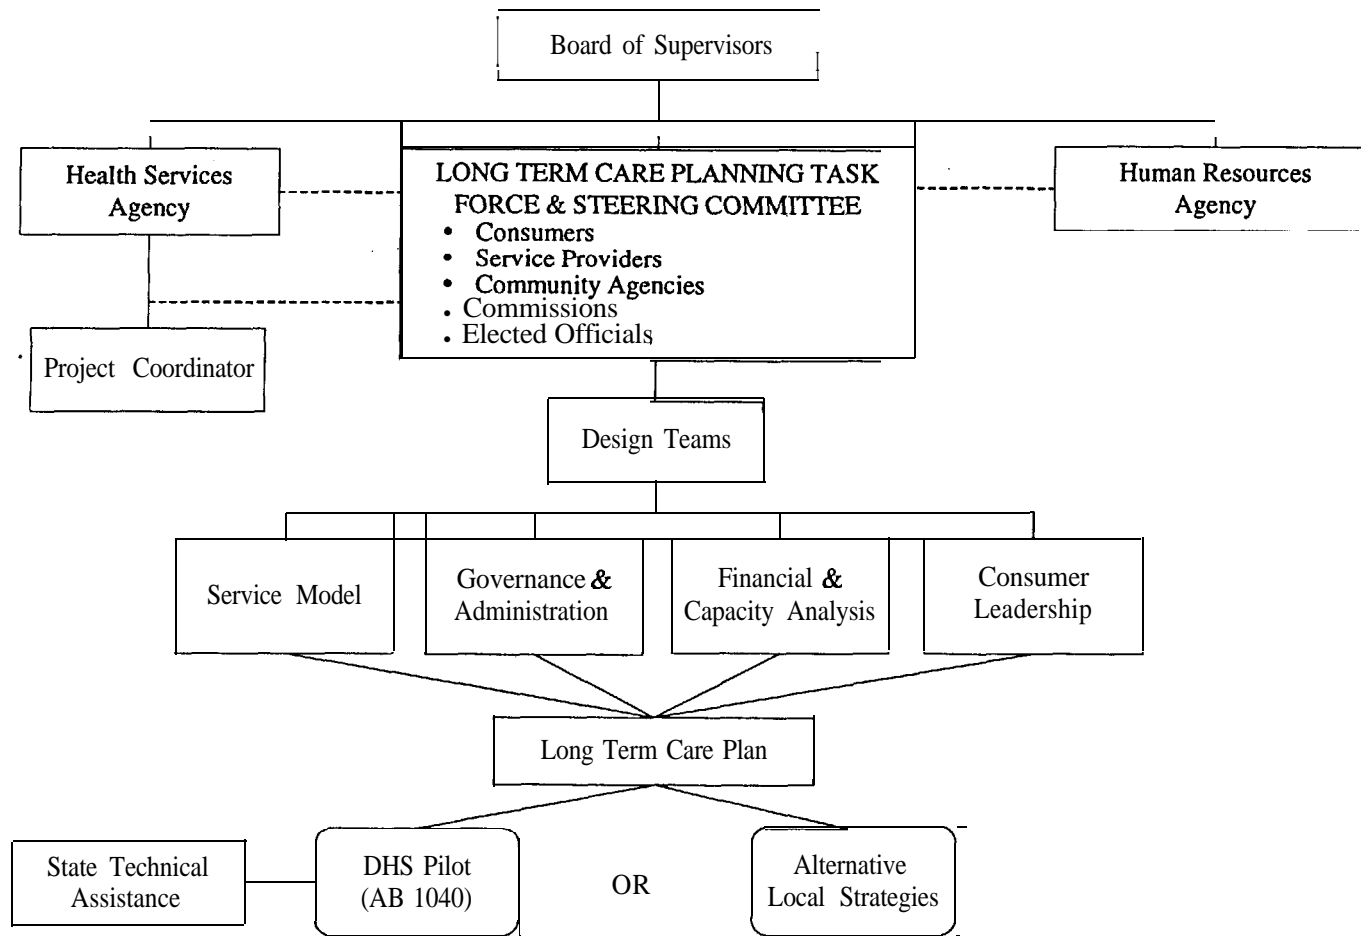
Board of Supervisors

Health Services Agency

LONG TERM CARE PLANNING TASK FORCE & STEERING COMMITTEE
• Consumers
• Service Providers
• Community Agencies
• Commissions
• Elected Officials

Human Resources Agency

Project Coordinator

Design Teams

Service Model

Governance & Administration

Financial & Capacity Analysis

Consumer Leadership

Long Term Care Plan

State Technical Assistance

DHS Pilot (AB 1040)

OR

Alternative Local Strategies